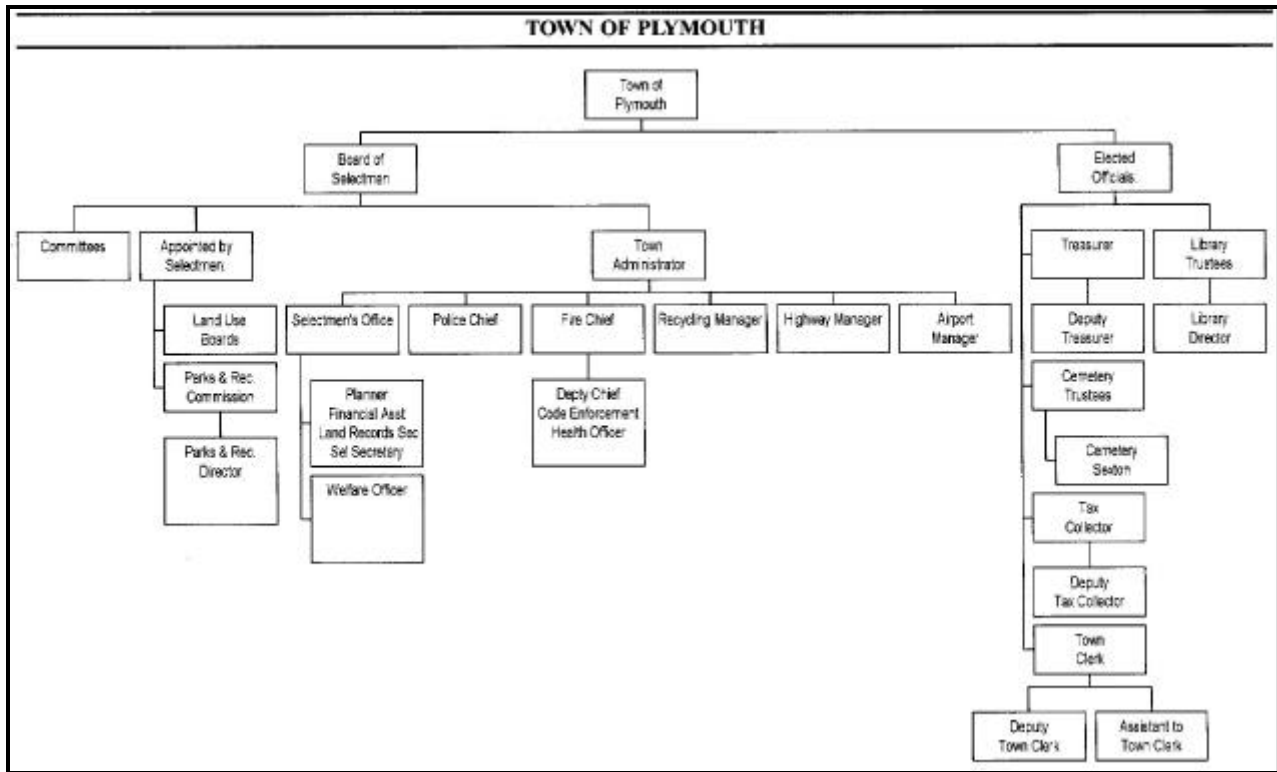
TOWN OF PLYMOUTH

Town of Plymouth

Board of Selectmen

Elected Officials

Committees

Appointed by Selectmen

Town Administrator

Land Use Boards

Parks & Rec. Commission

Parks & Rec. Director

Selectmen's Office

Planner Financial Asst Land Records Sec Sel Secretary

Welfare Officer

Police Chief

Fire Chief

Deputy Chief Code Enforcement Health Officer

Recycling Manager

Highway Manager

Airport Manager

Treasurer

Deputy Treasurer

Cemetery Trustees

Cemetery Sexton

Tax Collector

Deputy Tax Collector

Town Clerk

Deputy Town Clerk

Assistant to Town Clerk

Library Trustees

Library Director